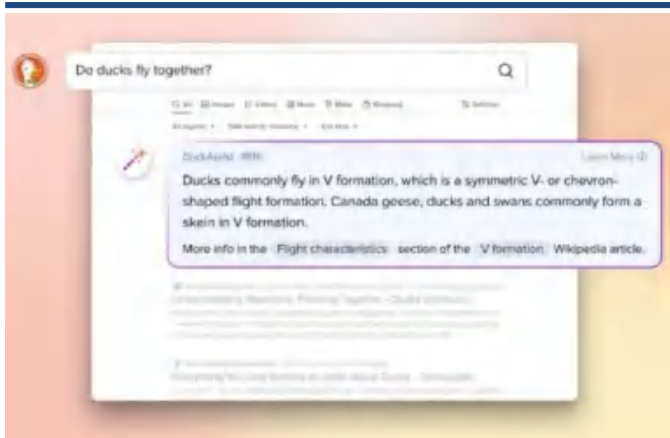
Do ducks fly together?

DuckAssist BETA

Learn More

Ducks commonly fly in V formation, which is a symmetric V- or chevron-shaped flight formation. Canada geese, ducks and swans commonly form a skein in V formation.

More info in the Flight characteristics section of the V formation Wikipedia article.